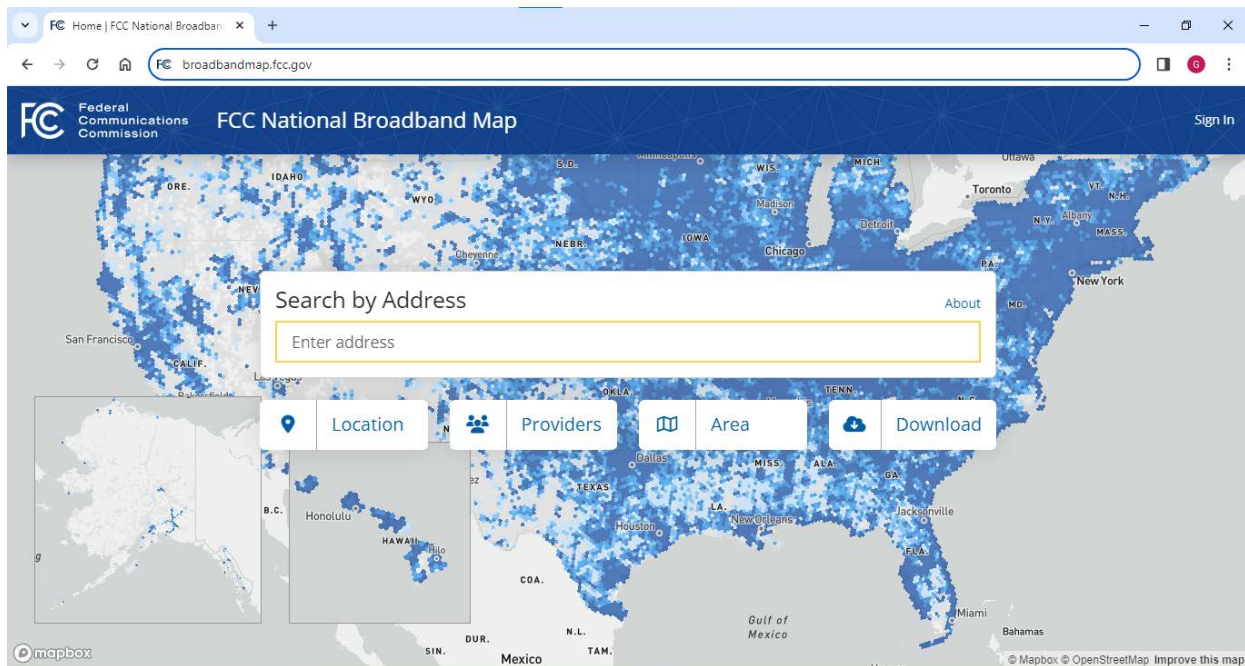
FCC Home | FCC National Broadban ×
+
FCC broadbandmap.fcc.gov
G

FCC Federal Communications Commission
FCC National Broadband Map
Sign In

ORE.
IDAHO
WYO
S.D.
WIS.
MICH.
Ottawa
Toronto
VT.
N.H.
Madison
Detroit
N.Y.
Albany
MASS.
NEBR.
IOWA
Chicago
Cheyenne
PA.
New York
MD.
San Francisco
CALIF.
OKLA.
TENN.
Dallas
MISS.
ALA.
GA.
TEXAS
B.C.
Honolulu
HAWAII
Hilo
LA.
New Orleans
Jacksonville
Houston
FLA.
COA.
Miami
Gulf of Mexico
Bahamas
DUR.
N.L.
SIN.
TAM.
Mexico

Search by Address
About
Enter address

Location
Providers
Area
Download

mapbox
© Mapbox © OpenStreetMap Improve this map